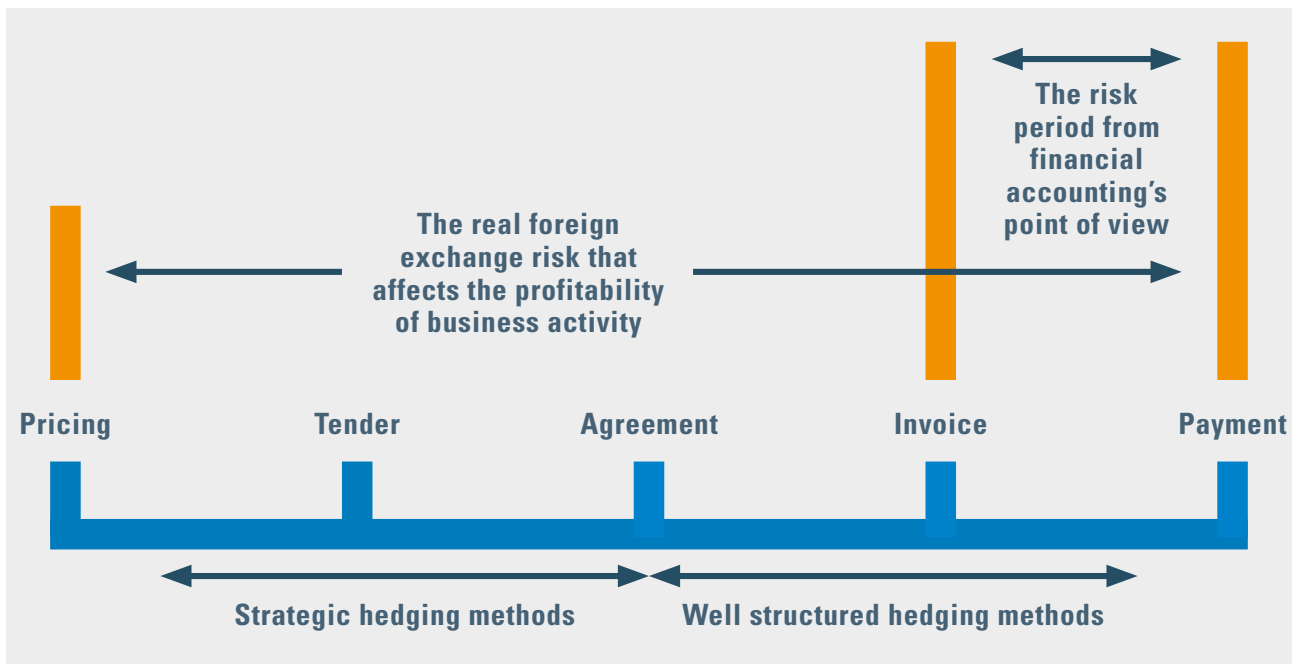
The risk period from financial accounting's point of view

The real foreign exchange risk that affects the profitability of business activity

Pricing

Tender

Agreement

Invoice

Payment

Strategic hedging methods

Well structured hedging methods